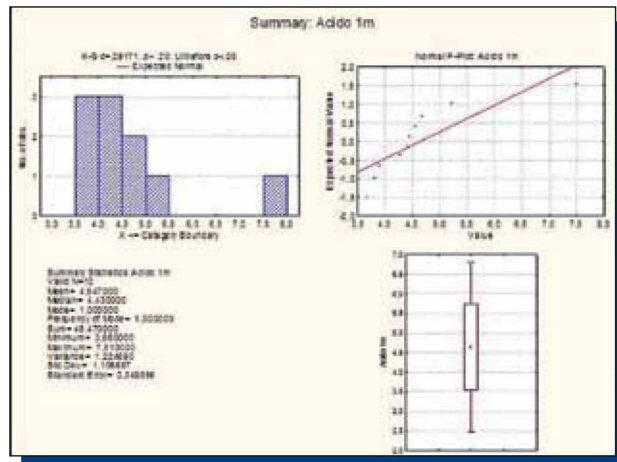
Summary: Acido 1m

K-S d=.28171, p> .20; Lilliefors p<.05
— Expected Normal

No. of obs.

3
2
1
0

3.0 3.5 4.0 4.5 5.0 5.5 6.0 6.5 7.0 7.5 8.0
X <= Category Boundary

Normal P-Plot: Acido 1m

Expected Normal Value

2.0
1.5
1.0
0.5
0.0
-0.5
-1.0
-1.5
-2.0

3.0 3.5 4.0 4.5 5.0 5.5 6.0 6.5 7.0 7.5 8.0
Value

Summary Statistics: Acido 1m
Valid N=10
Mean= 4.647000
Median= 4.430000
Mode= 1.000000
Frequency of Mode= 1.000000
Sum= 46.470000
Minimum= 3.560000
Maximum= 7.610000
Variance= 1.224680
Std.Dev.= 1.106657
Standard Error= 0.349956

Acido 1m

7.0
6.5
6.0
5.5
5.0
4.5
4.0
3.5
3.0
2.5
2.0